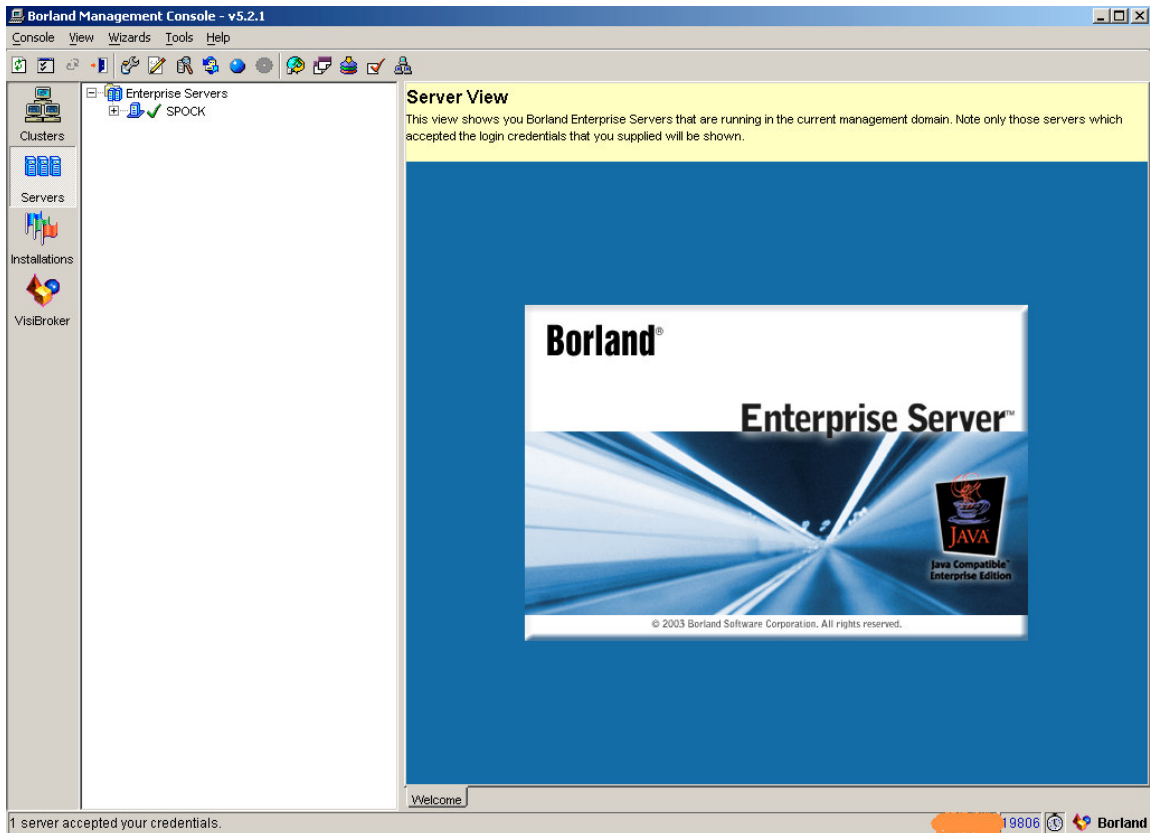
Borland Management Console - v5.2.1

Console View Wizards Tools Help

Clusters
Servers
Installations
VisiBroker

Enterprise Servers
SPOCK

Server View
This view shows you Borland Enterprise Servers that are running in the current management domain. Note only those servers which accepted the login credentials that you supplied will be shown.

Borland®
Enterprise Server™
JAVA
Java Compatible™ Enterprise Edition
© 2003 Borland Software Corporation. All rights reserved.

Welcome

1 server accepted your credentials.
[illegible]19806 Borland